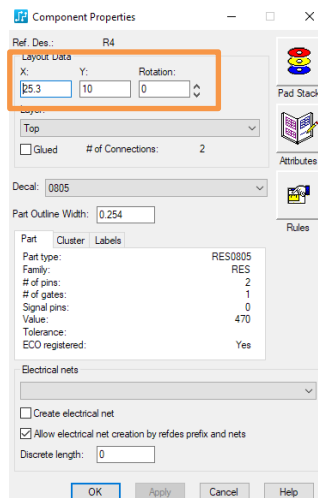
Component Properties

Ref. Des.: R4

Layout Data

X: 25.3

Y: 10

Rotation: 0

Layer:

Top

Glued

# of Connections: 2

Pad Stack

Attributes

Rules

Decal: 0805

Part Outline Width: 0.254

Part | Cluster | Labels

Part type: RES0805
Family: RES
# of pins: 2
# of gates: 1
Signal pins: 0
Value: 470
Tolerance:
ECO registered: Yes

Electrical nets

Create electrical net

Allow electrical net creation by refdes prefix and nets

Discrete length: 0

OK | Apply | Cancel | Help